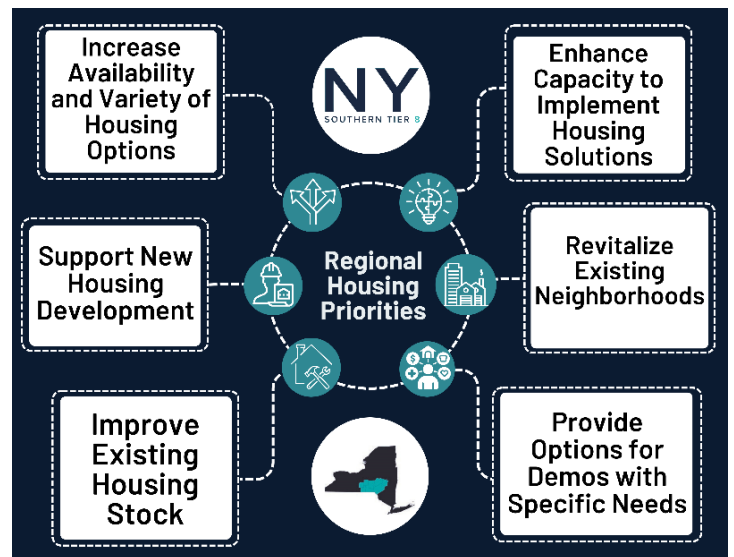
Increase Availability and Variety of Housing Options

NY
SOUTHERN TIER 8

Enhance Capacity to Implement Housing Solutions

Support New Housing Development

Regional Housing Priorities

Revitalize Existing Neighborhoods

Improve Existing Housing Stock

Provide Options for Demos with Specific Needs